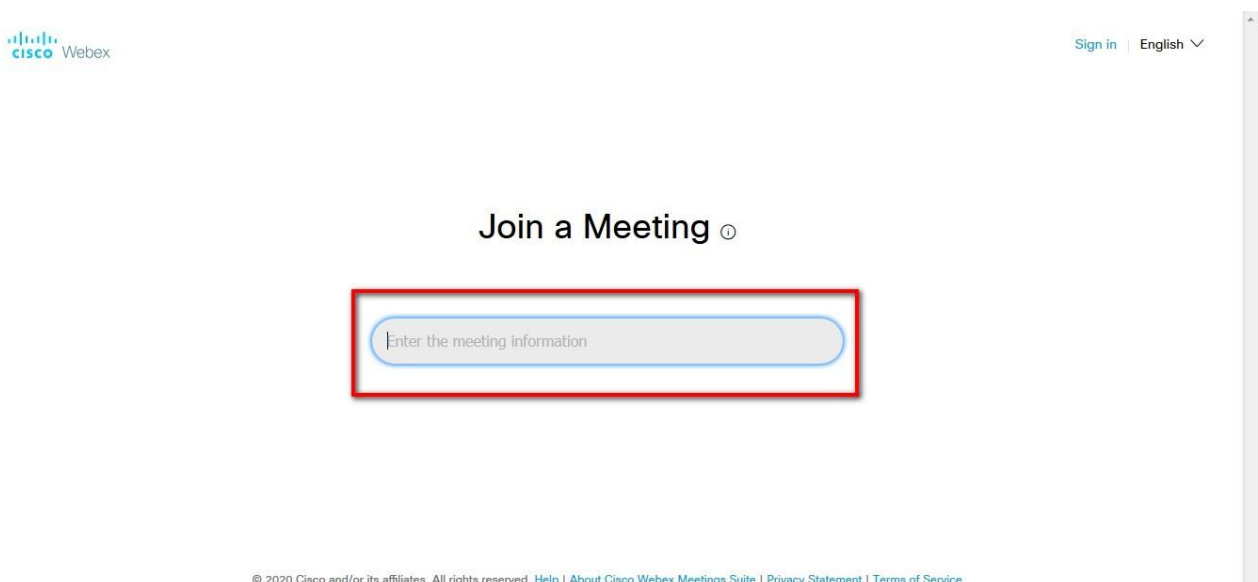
cisco Webex

Sign in | English

Join a Meeting

Enter the meeting information

© 2020 Cisco and/or its affiliates. All rights reserved. Help | About Cisco Webex Meetings Suite | Privacy Statement | Terms of Service